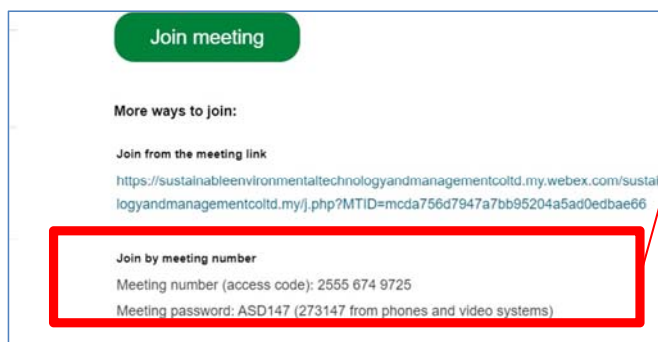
Join meeting

More ways to join:

Join from the meeting link

https://sustainableenvironmentaltechnologyandmanagementcoltd.my.webex.com/sustai logyandmanagementcoltd.my/j.php?MTID=mcda756d7947a7bb95204a5ad0edbae66

Join by meeting number

Meeting number (access code): 2555 674 9725

Meeting password: ASD147 (273147 from phones and video systems)